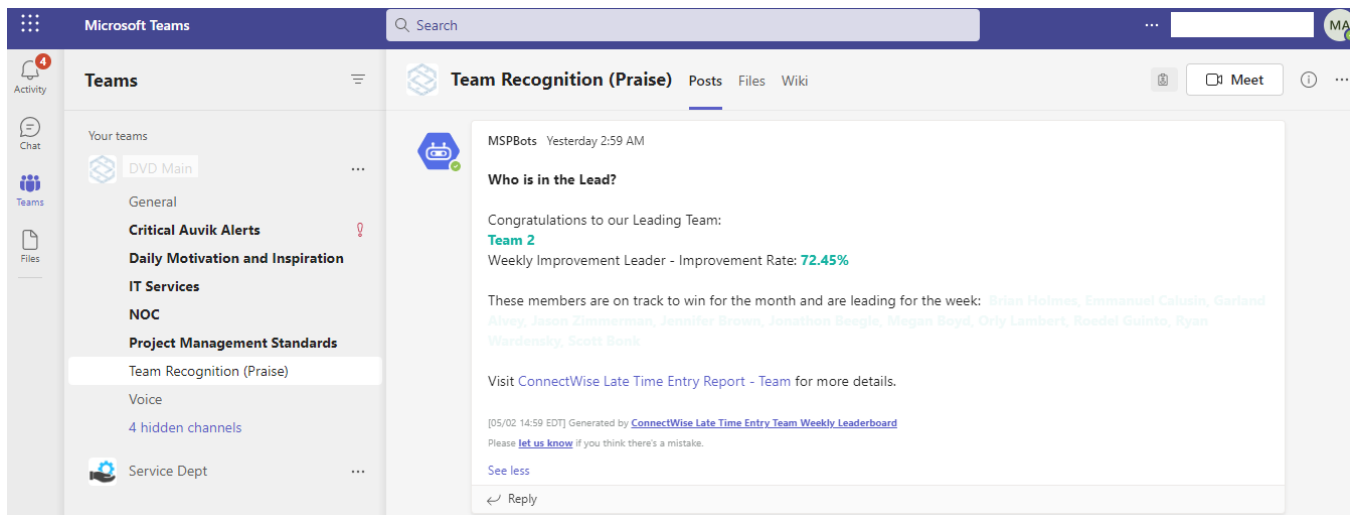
Microsoft Teams

Search

...

MA

4
Activity

Chat

Teams

Files

Teams

Your teams

DVD Main

...

General

Critical Auvik Alerts

Daily Motivation and Inspiration

IT Services

NOC

Project Management Standards

Team Recognition (Praise)

Voice

4 hidden channels

Service Dept

...

Team Recognition (Praise)

Posts

Files

Wiki

Meet

MSPBots Yesterday 2:59 AM

**Who is in the Lead?**

Congratulations to our Leading Team:
Team 2
Weekly Improvement Leader - Improvement Rate: 72.45%

These members are on track to win for the month and are leading for the week: Brian Holmes, Emmanuel Calusin, Garland Alvey, Jason Zimmerman, Jennifer Brown, Jonathon Beegle, Megan Boyd, Orly Lambert, Roedel Guinto, Ryan Wardensky, Scott Bonk

Visit ConnectWise Late Time Entry Report - Team for more details.

[05/02 14:59 EDT] Generated by ConnectWise Late Time Entry Team Weekly Leaderboard
Please let us know if you think there's a mistake.

See less

Reply